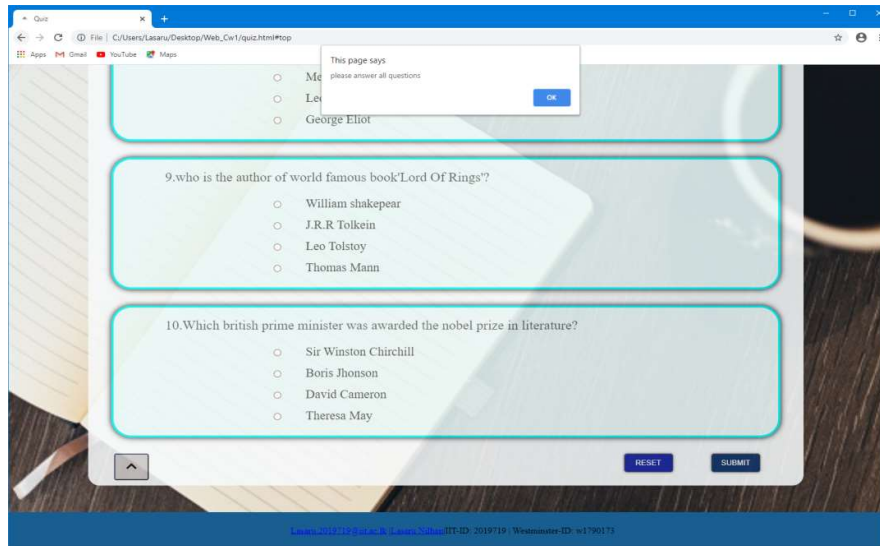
Quiz
File | C:/Users/Lasaru/Desktop/Web_Cw1/quiz.html#top
Apps Gmail YouTube Maps

This page says
please answer all questions
OK

Me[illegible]
Le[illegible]
George Eliot

9.who is the author of world famous book'Lord Of Rings"?
William shakepear
J.R.R Tolkein
Leo Tolstoy
Thomas Mann

10.Which british prime minister was awarded the nobel prize in literature?
Sir Winston Chirchill
Boris Jhonson
David Cameron
Theresa May

RESET
SUBMIT

Lasaru.2019719@iit.ac.lk |Lasaru Nilhan|IIT-ID: 2019719 | Westminster-ID: w1790173